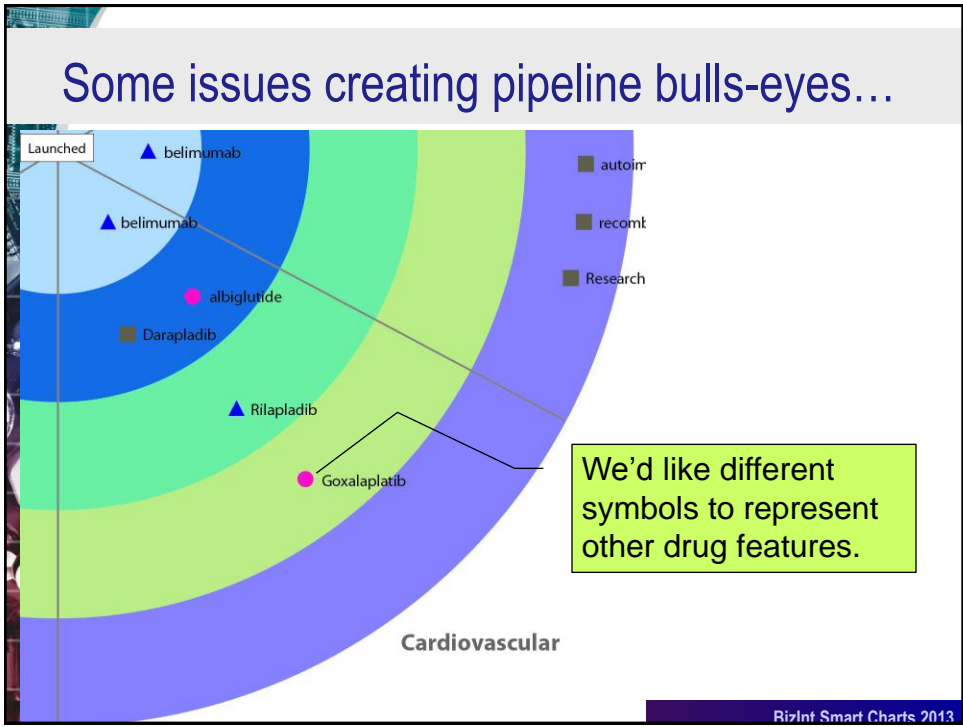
Some issues creating pipeline bulls-eyes…

Launched

belimumab

belimumab

albiglutide

Darapladib

Rilapladib

Goxalaplatib

autoim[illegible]

recomb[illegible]

Research

We'd like different symbols to represent other drug features.

Cardiovascular

BizInt Smart Charts 2013